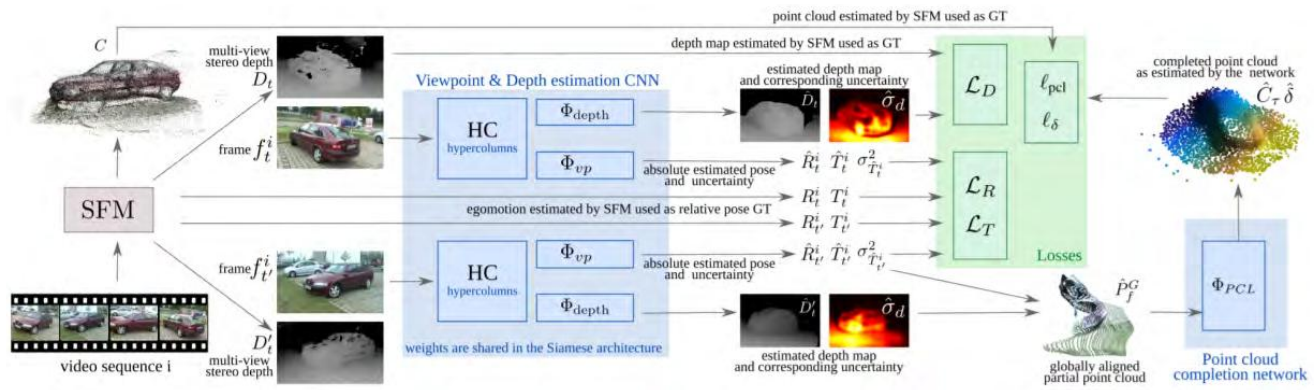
point cloud estimated by SFM used as GT

$C$

multi-view stereo depth $D_t$

depth map estimated by SFM used as GT

Viewpoint & Depth estimation CNN

estimated depth map and corresponding uncertainty

$\hat{D}_t$ $\hat{\sigma}_d$

$\mathcal{L}_D$

$\ell_{\text{pcl}}$ $\ell_{\delta}$

completed point cloud as estimated by the network

$\hat{C}_{\tau}$ $\hat{\delta}$

frame $f_t^i$

HC hypercolumns

$\Phi_{\text{depth}}$

$\Phi_{vp}$

absolute estimated pose and uncertainty

$\hat{R}_t^i$ $\hat{T}_t^i$ $\sigma^2_{\hat{T}_t^i}$

$\mathcal{L}_R$

SFM

$R_t^i$ $T_t^i$

egomotion estimated by SFM used as relative pose GT

$R_{t'}^i$ $T_{t'}^i$

$\mathcal{L}_T$

frame $f_{t'}^i$

HC hypercolumns

$\Phi_{vp}$

absolute estimated pose and uncertainty

$\hat{R}_{t'}^i$ $\hat{T}_{t'}^i$ $\sigma^2_{\hat{T}_{t'}^i}$

Losses

$\hat{P}_f^G$

$\Phi_{PCL}$

$\Phi_{\text{depth}}$

$\hat{D}'_t$ $\hat{\sigma}_d$

$D'_t$

multi-view stereo depth

video sequence i

weights are shared in the Siamese architecture

estimated depth map and corresponding uncertainty

globally aligned partial point cloud

Point cloud completion network